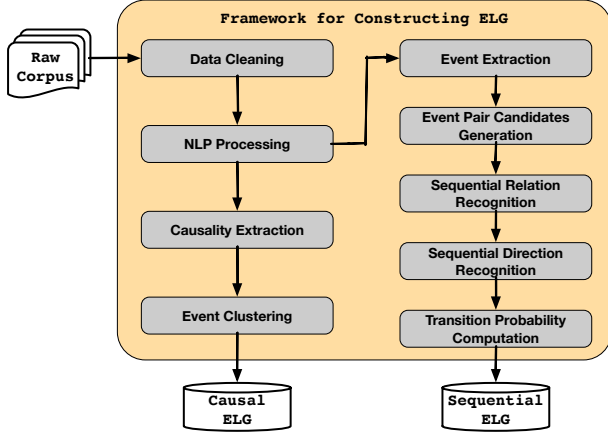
Framework for Constructing ELG

Raw Corpus

Data Cleaning

NLP Processing

Causality Extraction

Event Clustering

Event Extraction

Event Pair Candidates Generation

Sequential Relation Recognition

Sequential Direction Recognition

Transition Probability Computation

Causal ELG

Sequential ELG